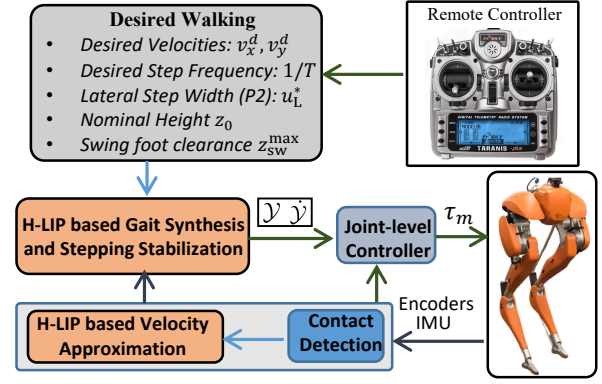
Desired Walking

- Desired Velocities: $v_x^d, v_y^d$
- Desired Step Frequency: $1/T$
- Lateral Step Width (P2): $u_L^*$
- Nominal Height $z_0$
- Swing foot clearance $z_{sw}^{max}$

Remote Controller

TARANIS

H-LIP based Gait Synthesis and Stepping Stabilization

$\mathcal{Y}\ \dot{\mathcal{Y}}$

Joint-level Controller

$\tau_m$

Encoders IMU

H-LIP based Velocity Approximation

Contact Detection